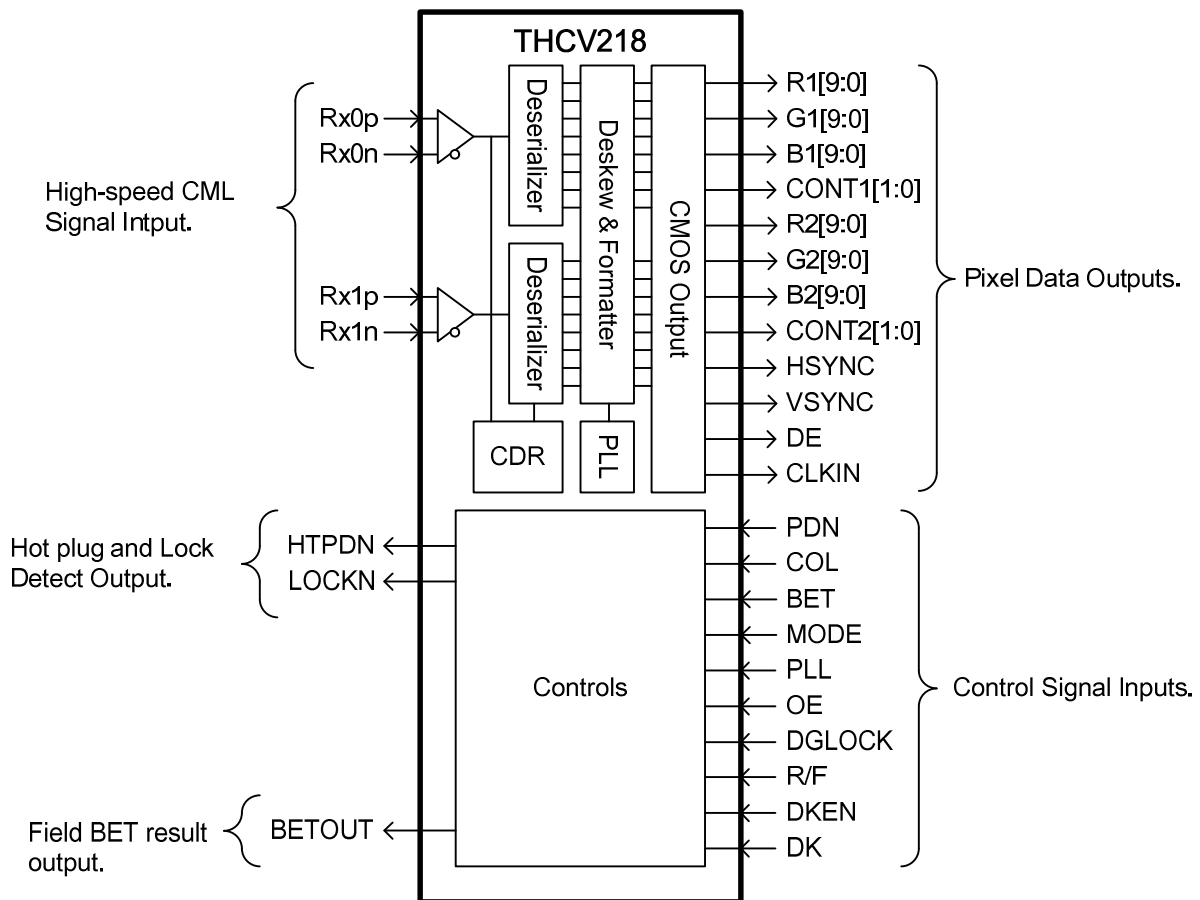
THCV218

High-speed CML Signal Intput.

Rx0p
Rx0n
Rx1p
Rx1n

Deserializer
Deserializer
Deskew & Formatter
CMOS Output
CDR
PLL

R1[9:0]
G1[9:0]
B1[9:0]
CONT1[1:0]
R2[9:0]
G2[9:0]
B2[9:0]
CONT2[1:0]
HSYNC
VSYNC
DE
CLKIN

Pixel Data Outputs.

Hot plug and Lock Detect Output.

HTPDN
LOCKN

Controls

PDN
COL
BET
MODE
PLL
OE
DGLOCK
R/F
DKEN
DK

Control Signal Inputs.

Field BET result output.

BETOUT